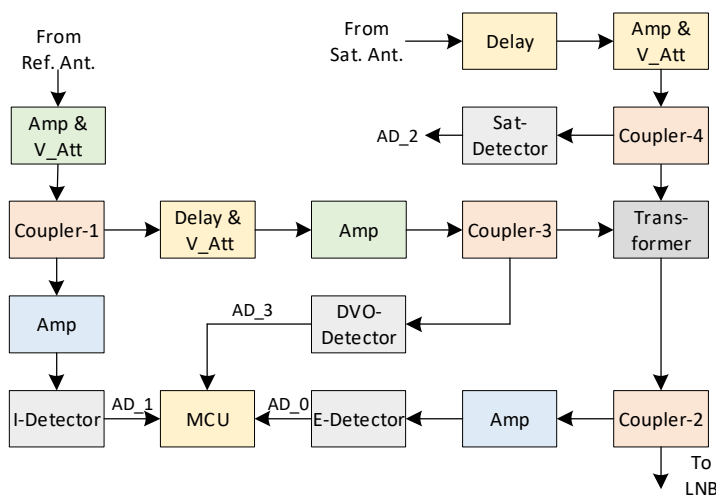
From Ref. Ant.

Amp & V_Att

Coupler-1

Amp

I-Detector

AD_1

MCU

AD_0

E-Detector

Amp

Coupler-2

To LNB

From Sat. Ant.

Delay

Amp & V_Att

AD_2

Sat-Detector

Coupler-4

Delay & V_Att

Amp

Coupler-3

Trans-former

AD_3

DVO-Detector